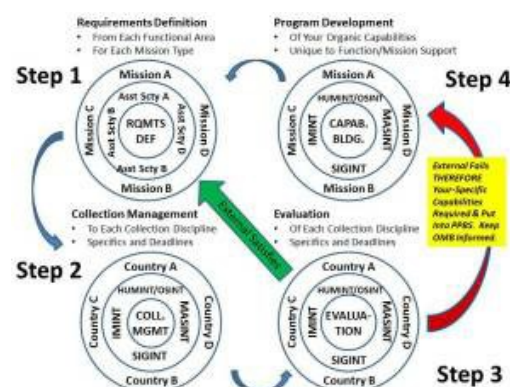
Requirements Definition
• From Each Functional Area
• For Each Mission Type

Program Development
• Of Your Organic Capabilities
• Unique to Function/Mission Support

Step 1

Mission A
Asst Scty A
Asst Scty B
RQMTS DEF
Asst Scty D
Asst Scty B
Mission C
Mission D
Mission B

Step 4

Mission A
HUMINT/OSINT
IMINT
CAPAB. BLDG.
MASINT
SIGINT
Mission C
Mission D
Mission B

External Fails THEREFORE Your-Specific Capabilities Required & Put Into PPBS. Keep ONB Informed.

External Satisfies

Collection Management
• To Each Collection Discipline
• Specifics and Deadlines

Evaluation
• Of Each Collection Discipline
• Specifics and Deadlines

Step 2

Country A
HUMINT/OSINT
IMINT
COLL. MGMT
MASINT
SIGINT
Country C
Country D
Country B

Country A
HUMINT/OSINT
IMINT
EVALUA-TION
MASINT
SIGINT
Country C
Country D
Country B

Step 3